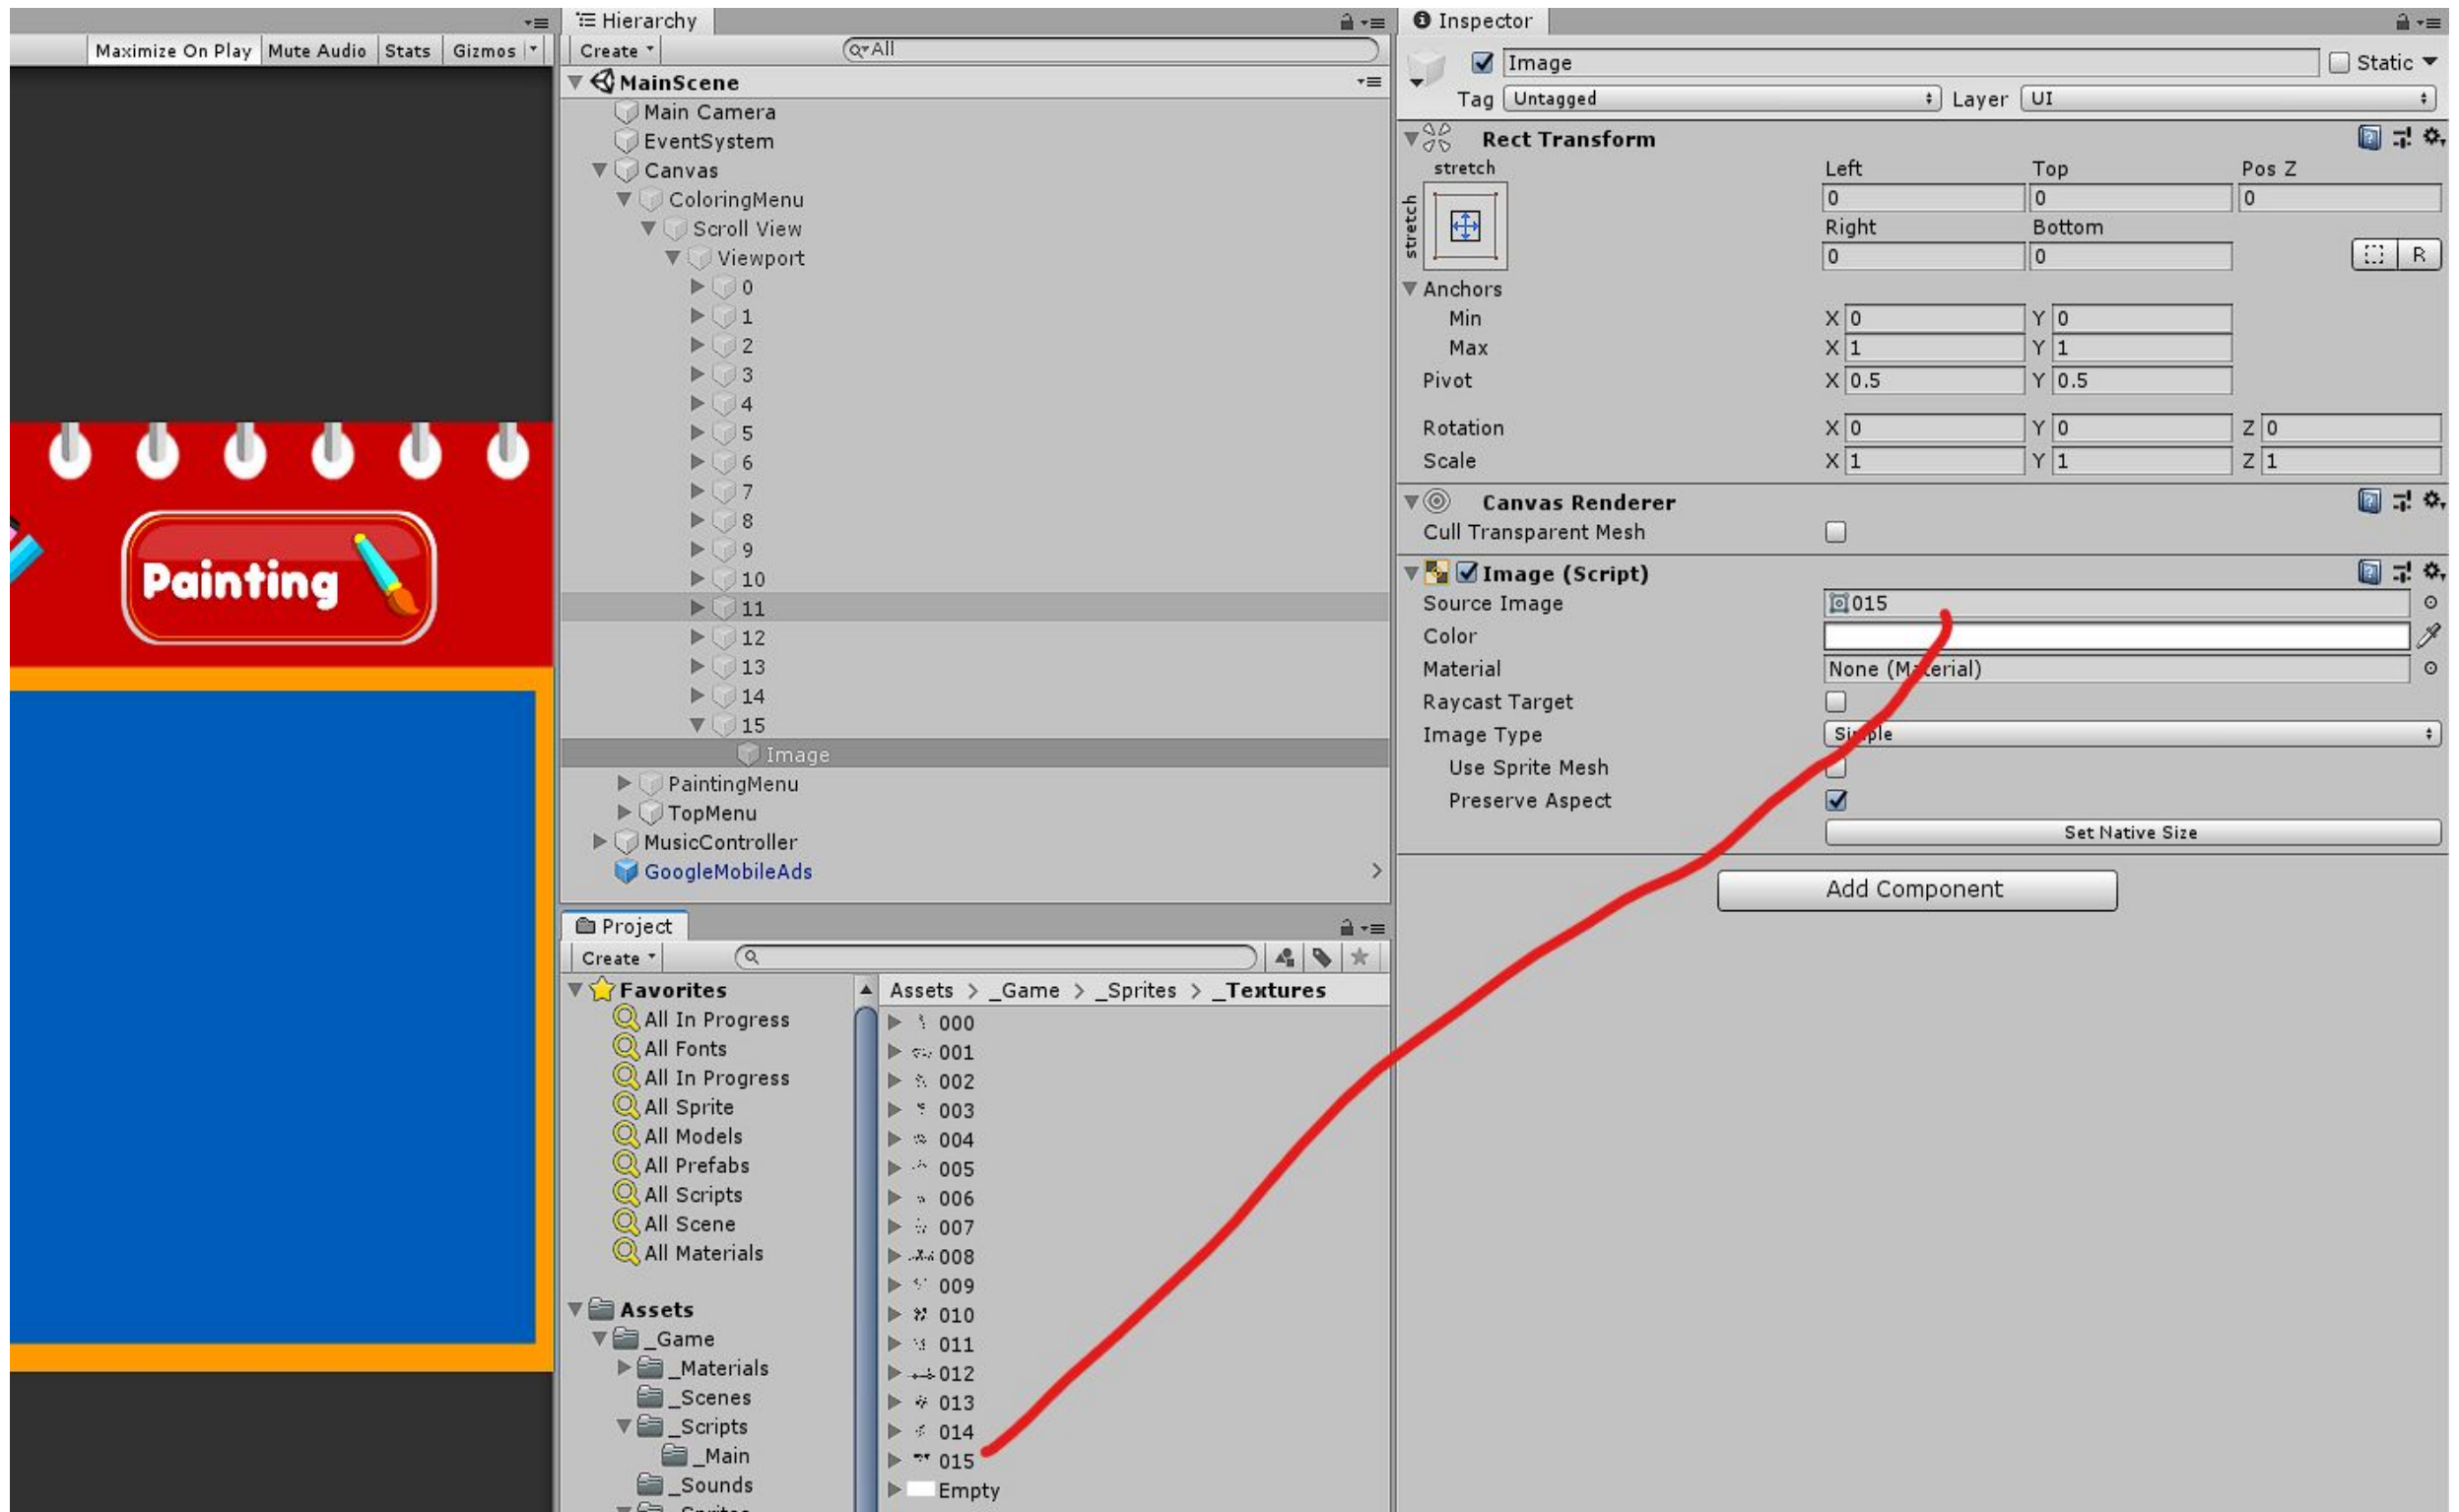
Maximize On Play | Mute Audio | Stats | Gizmos

Painting

Hierarchy
Create
Q▾All
MainScene
Main Camera
EventSystem
Canvas
ColoringMenu
Scroll View
Viewport
0
1
2
3
4
5
6
7
8
9
10
11
12
13
14
15
Image
PaintingMenu
TopMenu
MusicController
GoogleMobileAds

Project
Create
Favorites
All In Progress
All Fonts
All In Progress
All Sprite
All Models
All Prefabs
All Scripts
All Scene
All Materials
Assets
_Game
_Materials
_Scenes
_Scripts
_Main
_Sounds

Assets > _Game > _Sprites > _Textures
000
001
002
003
004
005
006
007
008
009
010
011
012
013
014
015
Empty

Inspector
Image
Static
Tag Untagged
Layer UI
Rect Transform
stretch
stretch
Left | Top | Pos Z
0 | 0 | 0
Right | Bottom
0 | 0
R
Anchors
Min X 0 Y 0
Max X 1 Y 1
Pivot X 0.5 Y 0.5
Rotation X 0 Y 0 Z 0
Scale X 1 Y 1 Z 1
Canvas Renderer
Cull Transparent Mesh
Image (Script)
Source Image 015
Color
Material None (Material)
Raycast Target
Image Type Simple
Use Sprite Mesh
Preserve Aspect
Set Native Size
Add Component